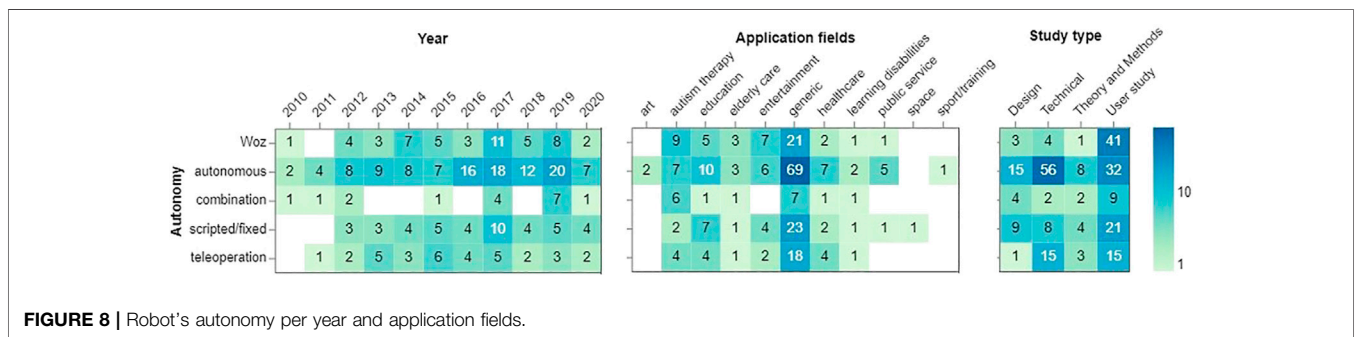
Year

| | 2010 | 2011 | 2012 | 2013 | 2014 | 2015 | 2016 | 2017 | 2018 | 2019 | 2020 |
|---|---|---|---|---|---|---|---|---|---|---|---|
| Woz | 1 | | 4 | 3 | 7 | 5 | 3 | 11 | 5 | 8 | 2 |
| autonomous | 2 | 4 | 8 | 9 | 8 | 7 | 16 | 18 | 12 | 20 | 7 |
| combination | 1 | 1 | 2 | | | 1 | | 4 | | 7 | 1 |
| scripted/fixed | | | 3 | 3 | 4 | 5 | 4 | 10 | 4 | 5 | 4 |
| teleoperation | | 1 | 2 | 5 | 3 | 6 | 4 | 5 | 2 | 3 | 2 |

Application fields

| | art | autism therapy | education | elderly care | entertainment | generic | healthcare | learning disabilities | public service | space | sport/training |
|---|---|---|---|---|---|---|---|---|---|---|---|
| Woz | | 9 | 5 | 3 | 7 | 21 | 2 | 1 | 1 | | |
| autonomous | 2 | 7 | 10 | 3 | 6 | 69 | 7 | 2 | 5 | | 1 |
| combination | | 6 | 1 | 1 | | 7 | 1 | 1 | | | |
| scripted/fixed | | 2 | 7 | 1 | 4 | 23 | 2 | 1 | 1 | 1 | |
| teleoperation | | 4 | 4 | 1 | 2 | 18 | 4 | 1 | | | |

Study type

| | Design | Technical | Theory and Methods | User study |
|---|---|---|---|---|
| Woz | 3 | 4 | 1 | 41 |
| autonomous | 15 | 56 | 8 | 32 |
| combination | 4 | 2 | 2 | 9 |
| scripted/fixed | 9 | 8 | 4 | 21 |
| teleoperation | 1 | 15 | 3 | 15 |

Autonomy

10

1

FIGURE 8 | Robot's autonomy per year and application fields.